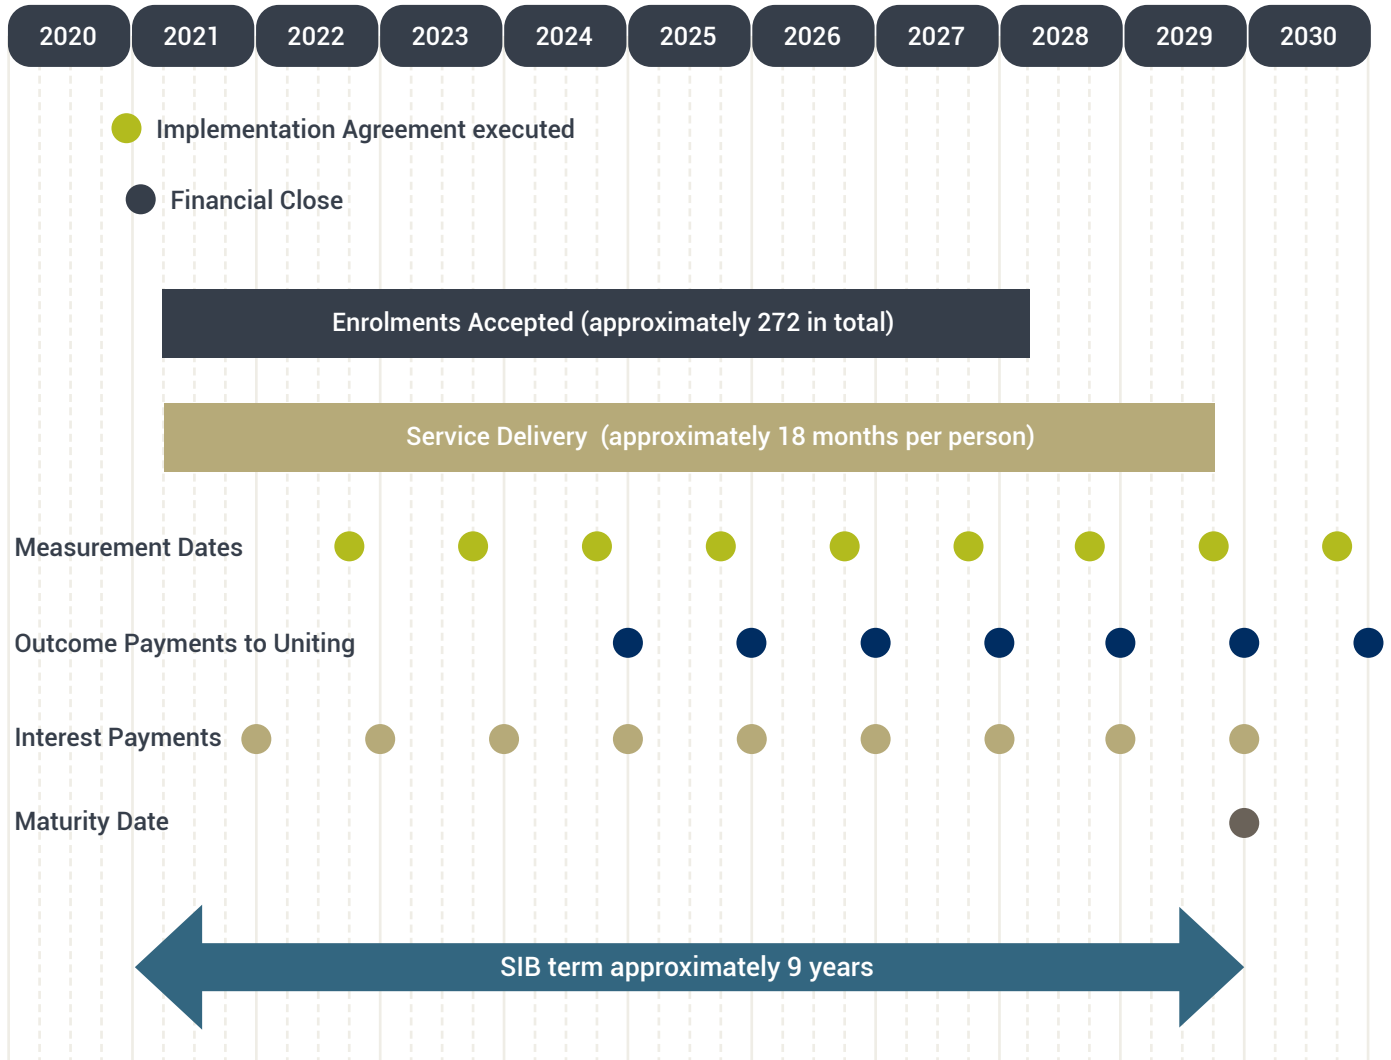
2020 2021 2022 2023 2024 2025 2026 2027 2028 2029 2030

Implementation Agreement executed

Financial Close

Enrolments Accepted (approximately 272 in total)

Service Delivery (approximately 18 months per person)

Measurement Dates

Outcome Payments to Uniting

Interest Payments

Maturity Date

SIB term approximately 9 years